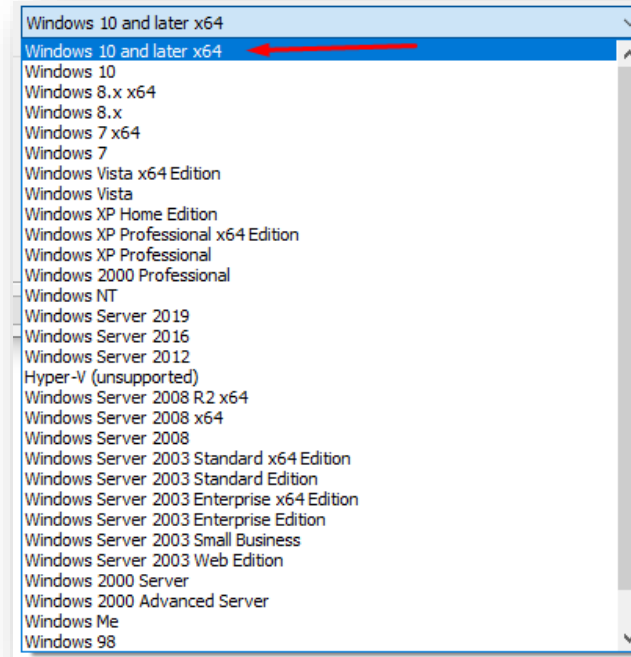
Windows 10 and later x64

Windows 10 and later x64
Windows 10
Windows 8.x x64
Windows 8.x
Windows 7 x64
Windows 7
Windows Vista x64 Edition
Windows Vista
Windows XP Home Edition
Windows XP Professional x64 Edition
Windows XP Professional
Windows 2000 Professional
Windows NT
Windows Server 2019
Windows Server 2016
Windows Server 2012
Hyper-V (unsupported)
Windows Server 2008 R2 x64
Windows Server 2008 x64
Windows Server 2008
Windows Server 2003 Standard x64 Edition
Windows Server 2003 Standard Edition
Windows Server 2003 Enterprise x64 Edition
Windows Server 2003 Enterprise Edition
Windows Server 2003 Small Business
Windows Server 2003 Web Edition
Windows 2000 Server
Windows 2000 Advanced Server
Windows Me
Windows 98